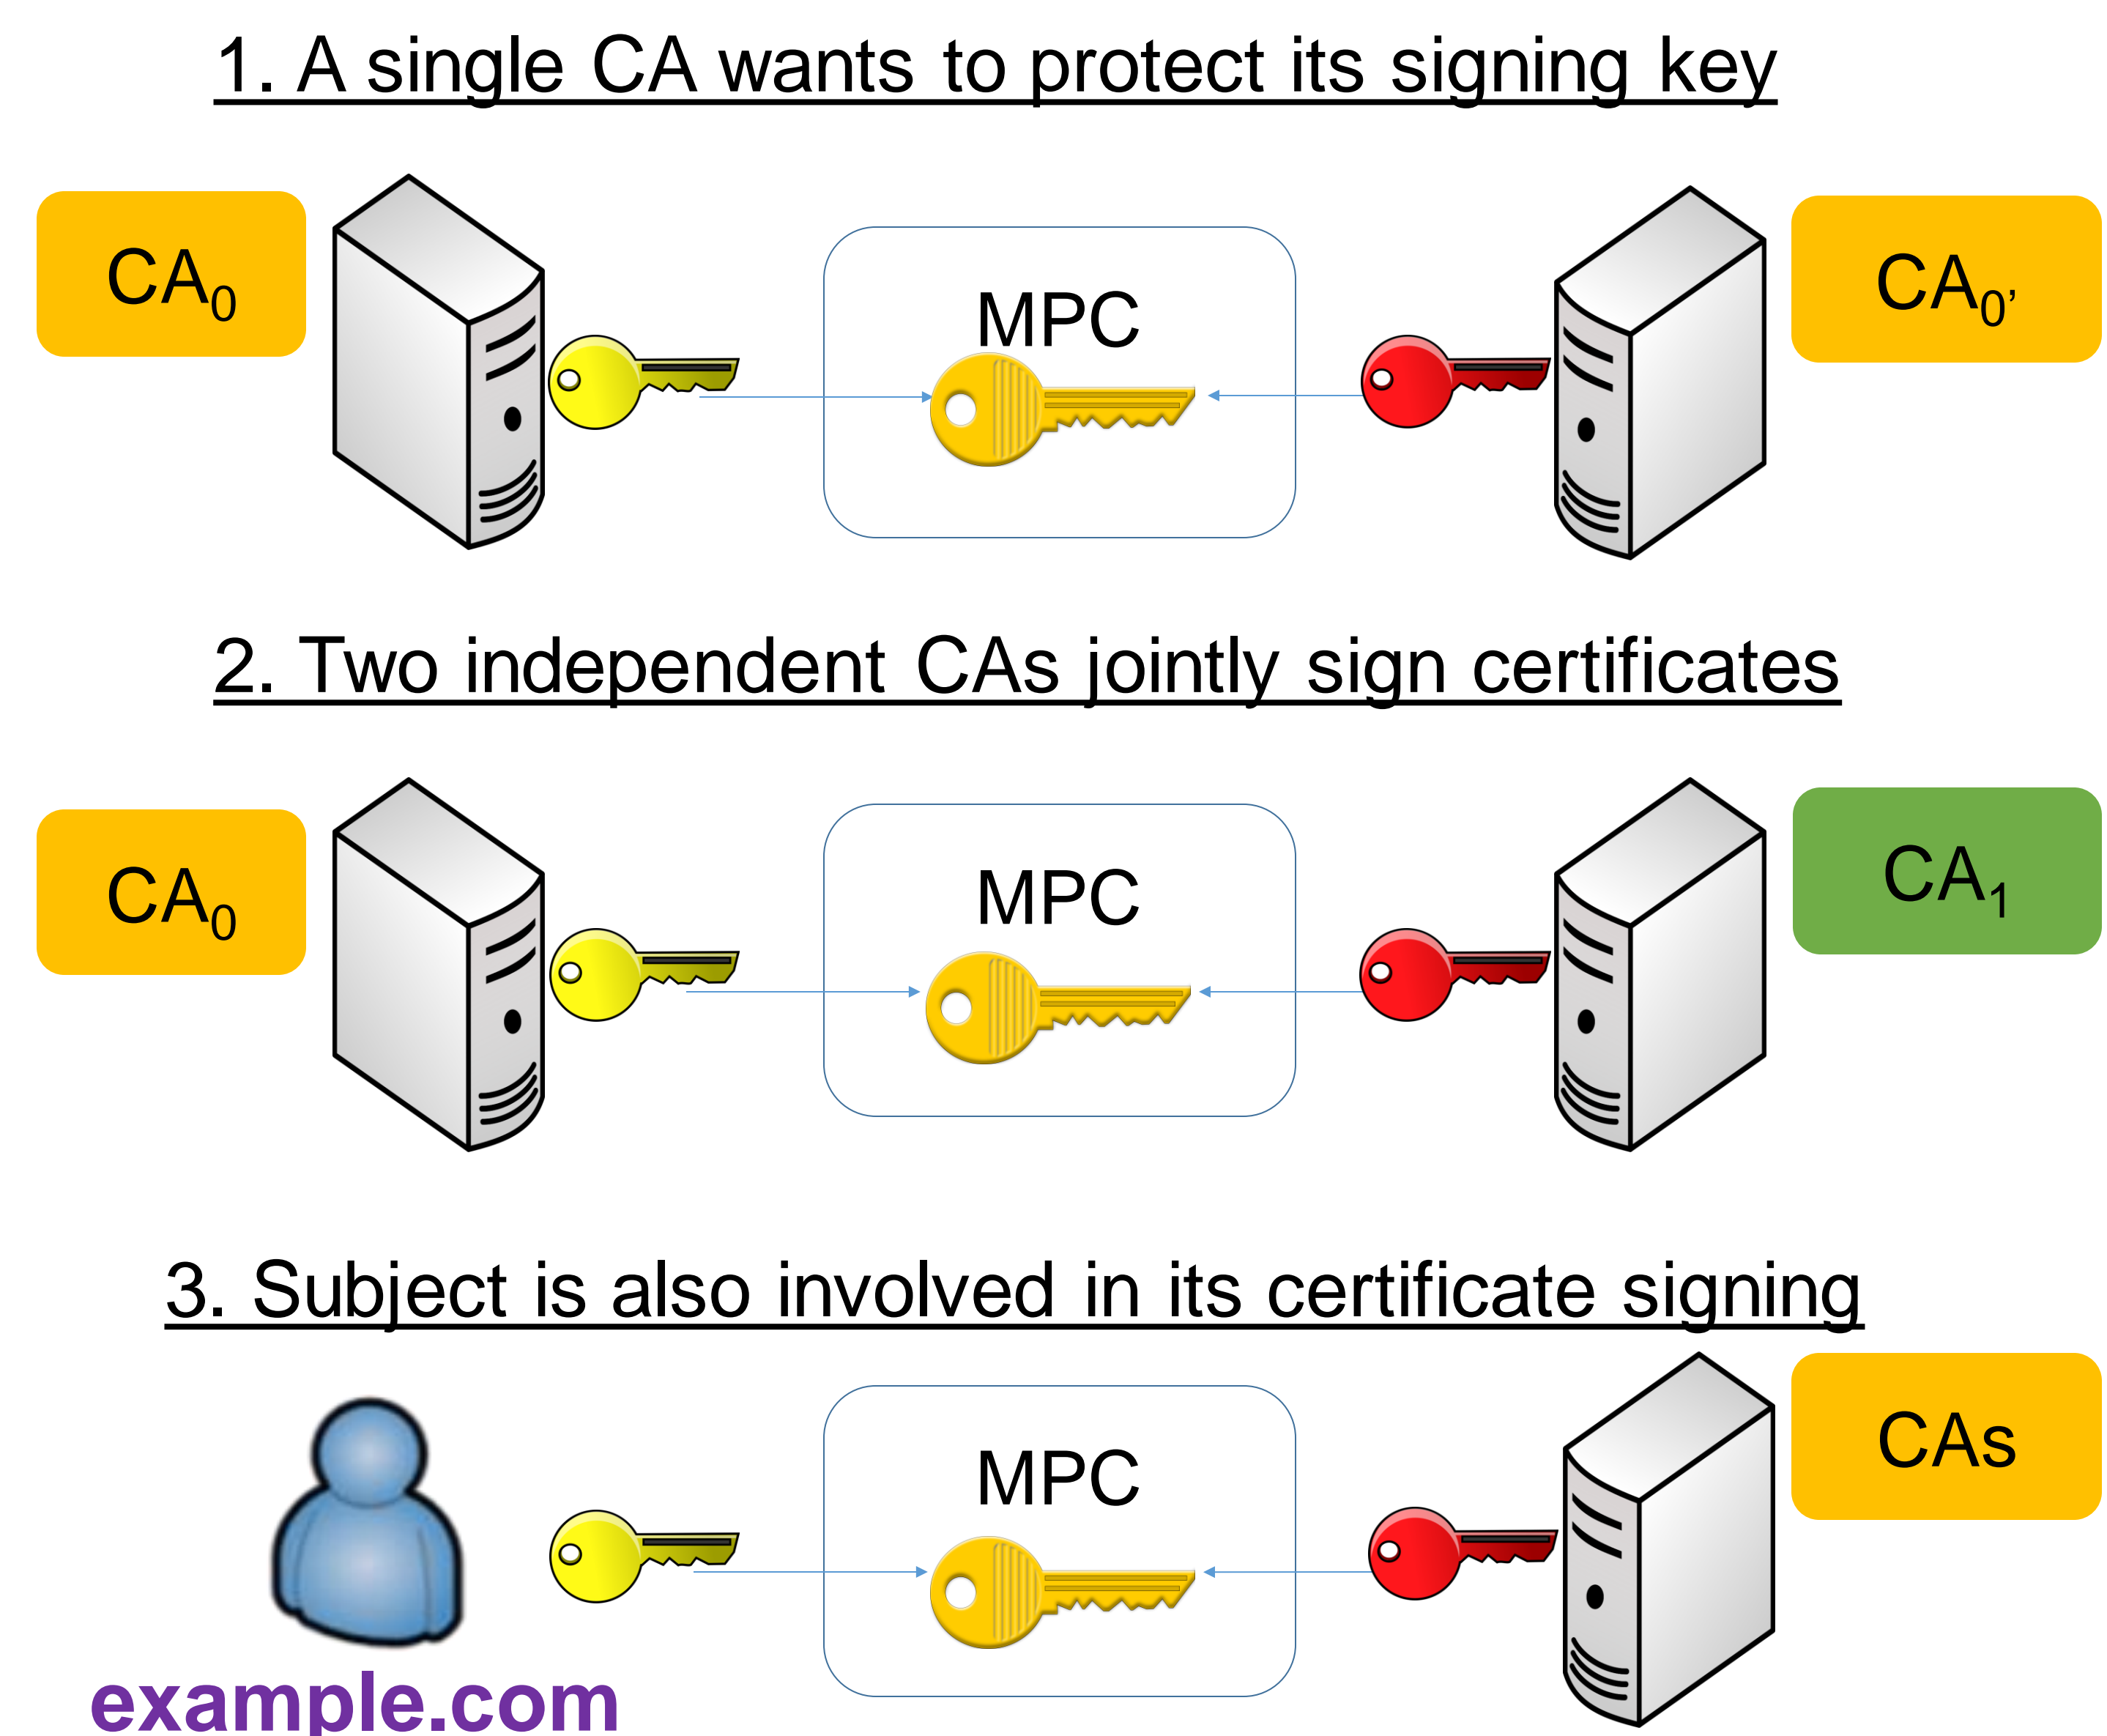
1. A single CA wants to protect its signing key

$CA_0$

MPC

$CA_{0'}$

2. Two independent CAs jointly sign certificates

$CA_0$

MPC

$CA_1$

3. Subject is also involved in its certificate signing

MPC

CAs

example.com